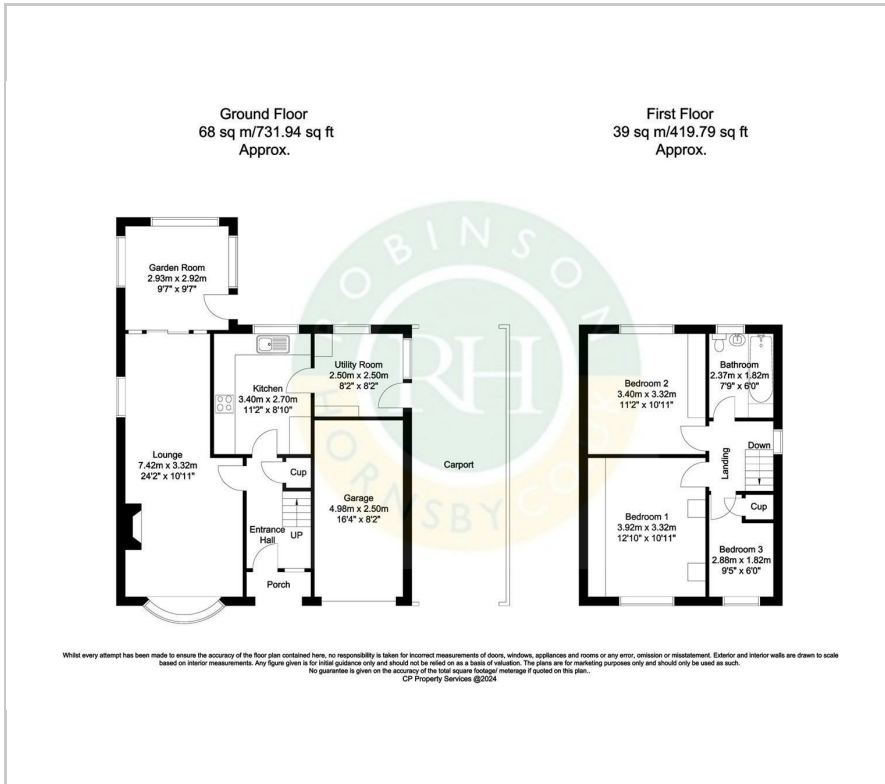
Ground Floor
68 sq m/731.94 sq ft
Approx.

First Floor
39 sq m/419.79 sq ft
Approx.

ROBINSON
RH
HORNSBY COS

Garden Room
2.93m x 2.92m
9'7" x 9'7"

Kitchen
3.40m x 2.70m
11'2" x 8'10"

Utility Room
2.50m x 2.50m
8'2" x 8'2"

Lounge
7.42m x 3.32m
24'2" x 10'11"

Cup

Entrance Hall

UP

Porch

Garage
4.98m x 2.50m
16'4" x 8'2"

Carport

Bedroom 2
3.40m x 3.32m
11'2" x 10'11"

Bathroom
2.37m x 1.82m
7'9" x 6'0"

Down

Landing

Cup

Bedroom 1
3.92m x 3.32m
12'10" x 10'11"

Bedroom 3
2.88m x 1.82m
9'5" x 6'0"

Whilst every attempt has been made to ensure the accuracy of the floor plan contained here, no responsibility is taken for incorrect measurements of doors, windows, appliances and rooms or any error, omission or misstatement. Exterior and interior walls are drawn to scale based on interior measurements. Any figure given is for initial guidance only and should not be relied on as a basis of valuation. The plans are for marketing purposes only and should only be used as such.
No guarantee is given on the accuracy of the total square footage/ meterage if quoted on this plan..
CP Property Services @2024